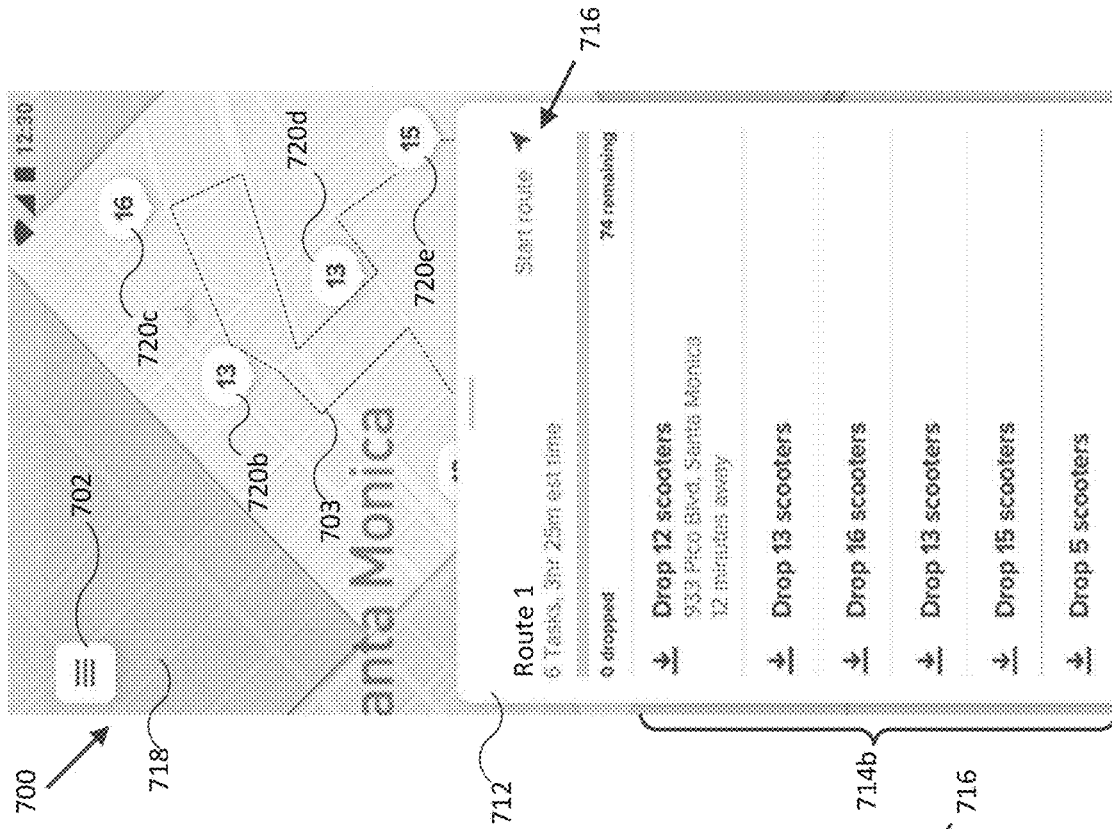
700
718
702
12:30
16
720c
13
720b
703
720d
13
720e
15
716
anta Monica
712
Route 1
6 Tasks, 3hr 29m est time
Start route
0 dropped
74 remaining
Drop 12 scooters
933 Pico Blvd, Santa Monica
12 minutes away
Drop 13 scooters
Drop 16 scooters
Drop 13 scooters
Drop 15 scooters
Drop 5 scooters
714b
716